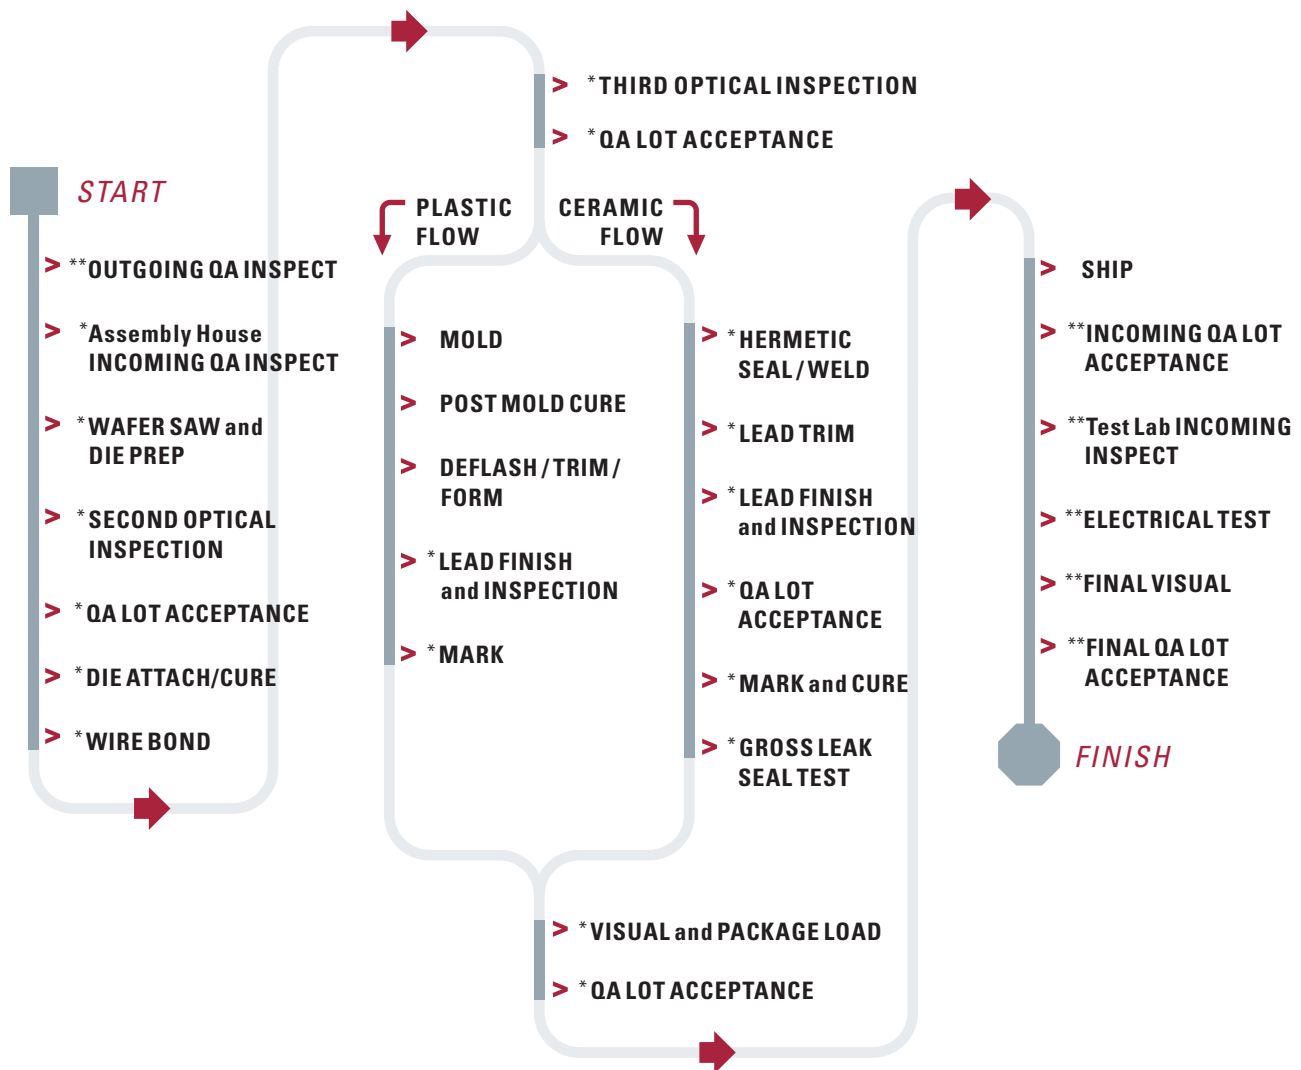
START

> **OUTGOING QA INSPECT

> *Assembly House INCOMING QA INSPECT

> *WAFER SAW and DIE PREP

> *SECOND OPTICAL INSPECTION

> *QA LOT ACCEPTANCE

> *DIE ATTACH/CURE

> *WIRE BOND

> *THIRD OPTICAL INSPECTION

> *QA LOT ACCEPTANCE

PLASTIC FLOW

CERAMIC FLOW

> MOLD

> POST MOLD CURE

> DEFLASH / TRIM / FORM

> *LEAD FINISH and INSPECTION

> *MARK

> *HERMETIC SEAL / WELD

> *LEAD TRIM

> *LEAD FINISH and INSPECTION

> *QA LOT ACCEPTANCE

> *MARK and CURE

> *GROSS LEAK SEAL TEST

> *VISUAL and PACKAGE LOAD

> *QA LOT ACCEPTANCE

> SHIP

> **INCOMING QA LOT ACCEPTANCE

> **Test Lab INCOMING INSPECT

> **ELECTRICAL TEST

> **FINAL VISUAL

> **FINAL QA LOT ACCEPTANCE

FINISH